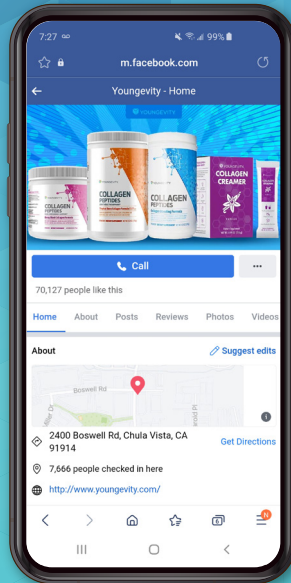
7:27 99%

m.facebook.com

Youngevity - Home

YOUNGEVITY

COLLAGEN PEPTIDES

COLLAGEN PEPTIDES

COLLAGEN PEPTIDES

COLLAGEN CREAMER

Call

...

70,127 people like this

Home About Posts Reviews Photos Videos

About

Suggest edits

Boswell Rd

2400 Boswell Rd, Chula Vista, CA 91914

Get Directions

7,666 people checked in here

http://www.youngevity.com/